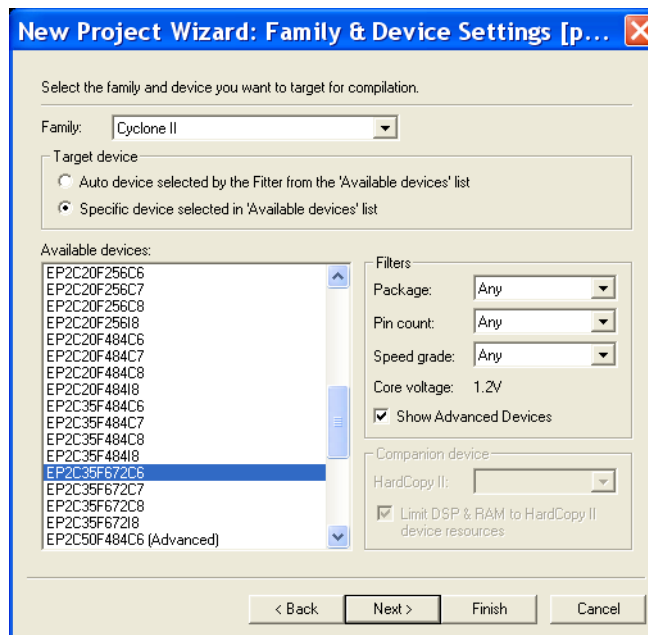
New Project Wizard: Family & Device Settings [p...

Select the family and device you want to target for compilation.

Family: Cyclone II

Target device

Auto device selected by the Fitter from the 'Available devices' list

Specific device selected in 'Available devices' list

Available devices:

EP2C20F256C6
EP2C20F256C7
EP2C20F256C8
EP2C20F256I8
EP2C20F484C6
EP2C20F484C7
EP2C20F484C8
EP2C20F484I8
EP2C35F484C6
EP2C35F484C7
EP2C35F484C8
EP2C35F484I8
EP2C35F672C6
EP2C35F672C7
EP2C35F672C8
EP2C35F672I8
EP2C50F484C6 (Advanced)

Filters

Package: Any

Pin count: Any

Speed grade: Any

Core voltage: 1.2V

Show Advanced Devices

Companion device

HardCopy II:

Limit DSP & RAM to HardCopy II device resources

< Back

Next >

Finish

Cancel